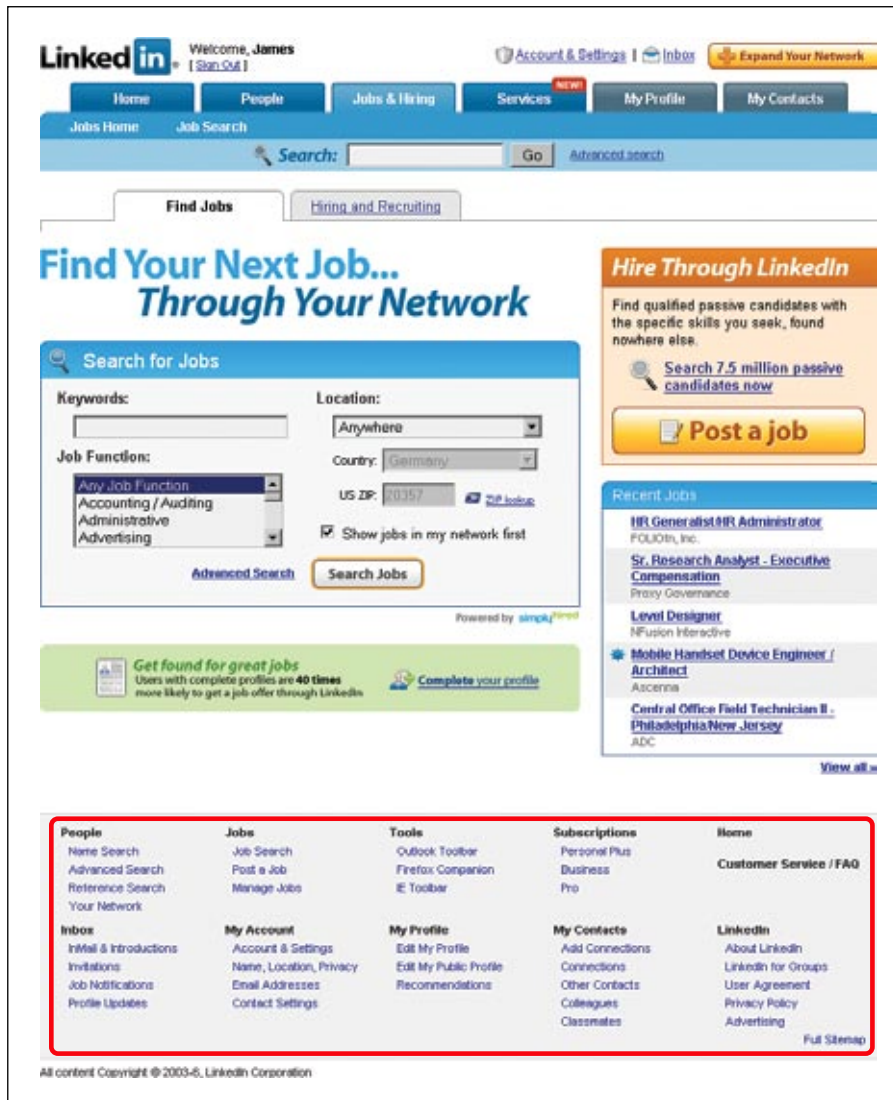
Linked in® Welcome, James [ Sign Out ]

Account & Settings | Inbox | Expand Your Network

Home | People | Jobs & Hiring | Services NEW! | My Profile | My Contacts

Jobs Home | Job Search

Search: Go Advanced search

Find Jobs | Hiring and Recruiting

Find Your Next Job... Through Your Network

Search for Jobs

Keywords:

Location:

Anywhere

Job Function:

Any Job Function
Accounting / Auditing
Administrative
Advertising

Country: Germany

US ZIP: 20357 ZIP lookup

Show jobs in my network first

Advanced Search | Search Jobs

Powered by simplyhired

Get found for great jobs
Users with complete profiles are 40 times more likely to get a job offer through LinkedIn

Complete your profile

Hire Through LinkedIn

Find qualified passive candidates with the specific skills you seek, found nowhere else.

Search 7.5 million passive candidates now

Post a job

Recent Jobs

HR Generalist/HR Administrator
FOLIOfn, Inc.

Sr. Research Analyst - Executive Compensation
Proxy Governance

Level Designer
NFusion Interactive

Mobile Handset Device Engineer / Architect
Ascenna

Central Office Field Technician II - Philadelphia/New Jersey
ADC

View all »

People
Name Search
Advanced Search
Reference Search
Your Network

Jobs
Job Search
Post a Job
Manage Jobs

Tools
Outlook Toolbar
Firefox Companion
IE Toolbar

Subscriptions
Personal Plus
Business
Pro

Home

Customer Service / FAQ

Inbox
InMail & Introductions
Invitations
Job Notifications
Profile Updates

My Account
Account & Settings
Name, Location, Privacy
Email Addresses
Contact Settings

My Profile
Edit My Profile
Edit My Public Profile
Recommendations

My Contacts
Add Connections
Connections
Other Contacts
Colleagues
Classmates

LinkedIn
About LinkedIn
LinkedIn for Groups
User Agreement
Privacy Policy
Advertising

Full Sitemap

All content Copyright © 2003-6, LinkedIn Corporation